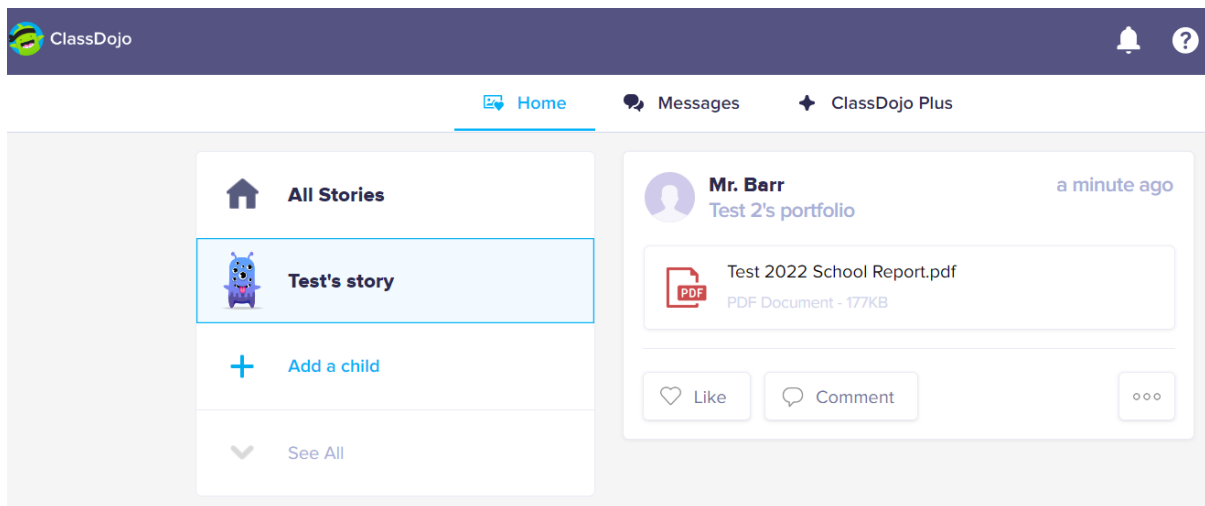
ClassDojo

Home
Messages
ClassDojo Plus

All Stories

Test's story

Add a child

See All

Mr. Barr
Test 2's portfolio
a minute ago

PDF
Test 2022 School Report.pdf
PDF Document - 177KB

Like
Comment
ooo